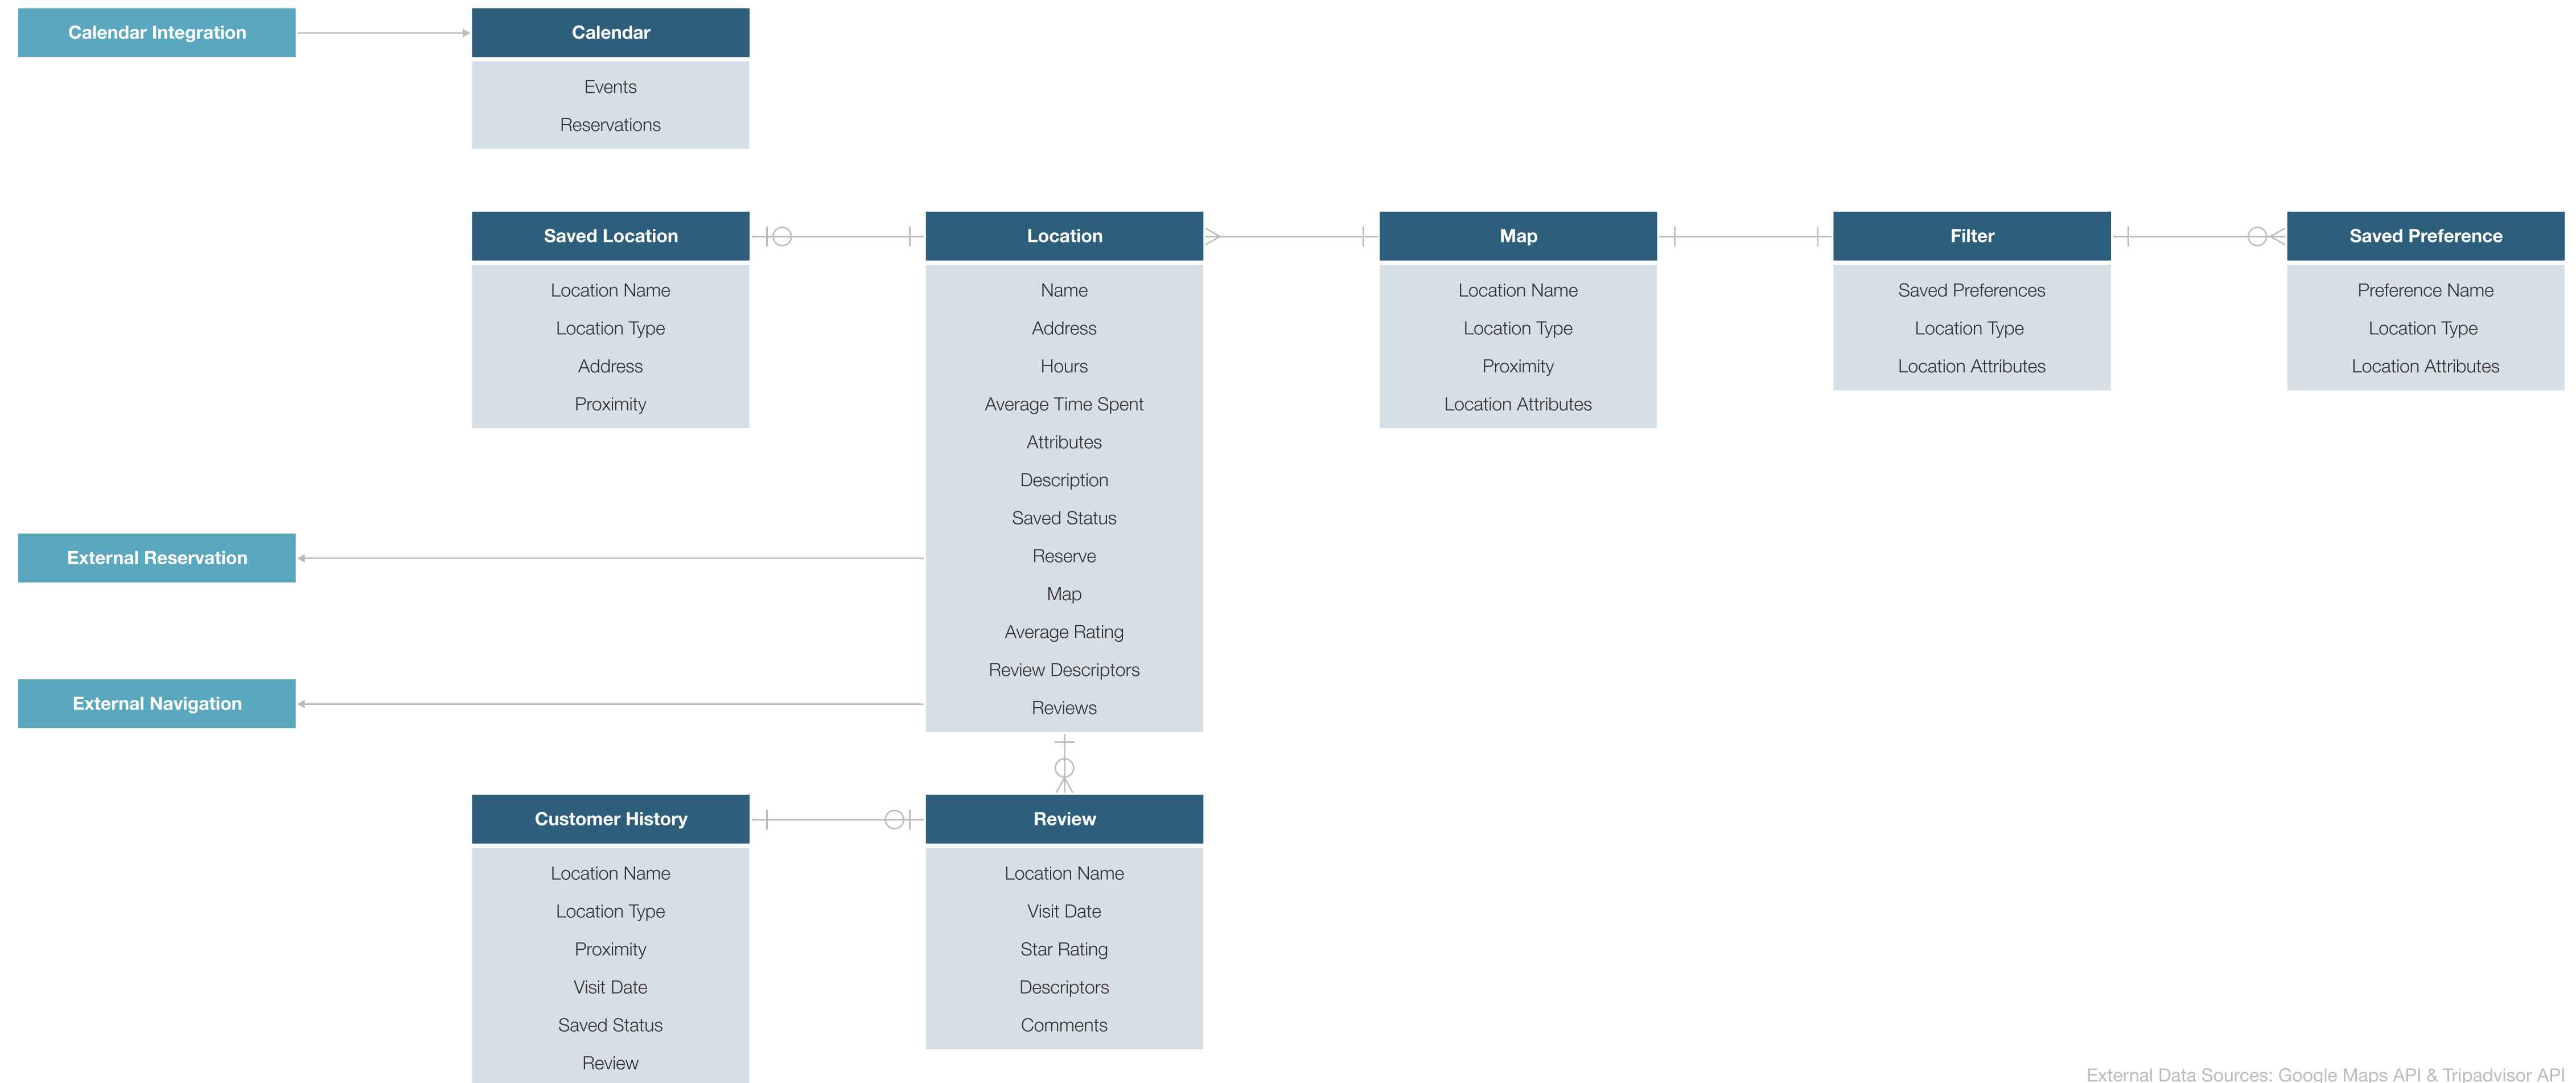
Calendar Integration

Calendar

Events

Reservations

Saved Location

Location Name

Location Type

Address

Proximity

Location

Name

Address

Hours

Average Time Spent

Attributes

Description

Saved Status

Reserve

Map

Average Rating

Review Descriptors

Reviews

Map

Location Name

Location Type

Proximity

Location Attributes

Filter

Saved Preferences

Location Type

Location Attributes

Saved Preference

Preference Name

Location Type

Location Attributes

External Reservation

External Navigation

Customer History

Location Name

Location Type

Proximity

Visit Date

Saved Status

Review

Review

Location Name

Visit Date

Star Rating

Descriptors

Comments

External Data Sources: Google Maps API & Tripadvisor API